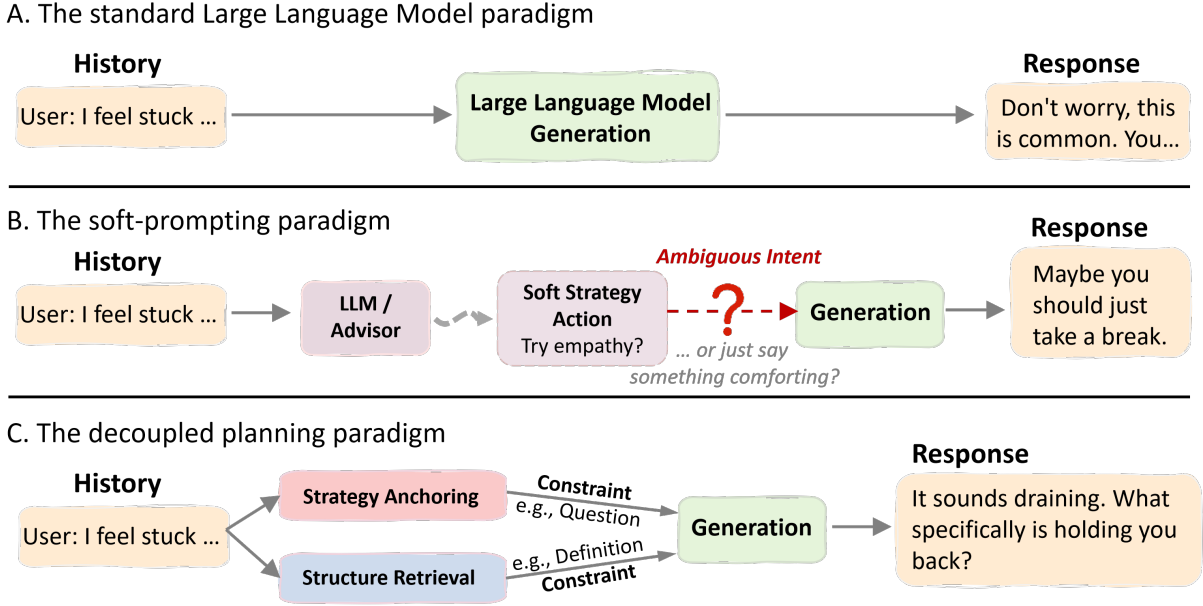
A. The standard Large Language Model paradigm

History

User: I feel stuck ...

Large Language Model Generation

Response

Don't worry, this is common. You...

B. The soft-prompting paradigm

History

User: I feel stuck ...

LLM / Advisor

Soft Strategy Action
Try empathy?

Ambiguous Intent

?

... or just say something comforting?

Generation

Response

Maybe you should just take a break.

C. The decoupled planning paradigm

History

User: I feel stuck ...

Strategy Anchoring

Structure Retrieval

Constraint
e.g., Question

e.g., Definition
Constraint

Generation

Response

It sounds draining. What specifically is holding you back?